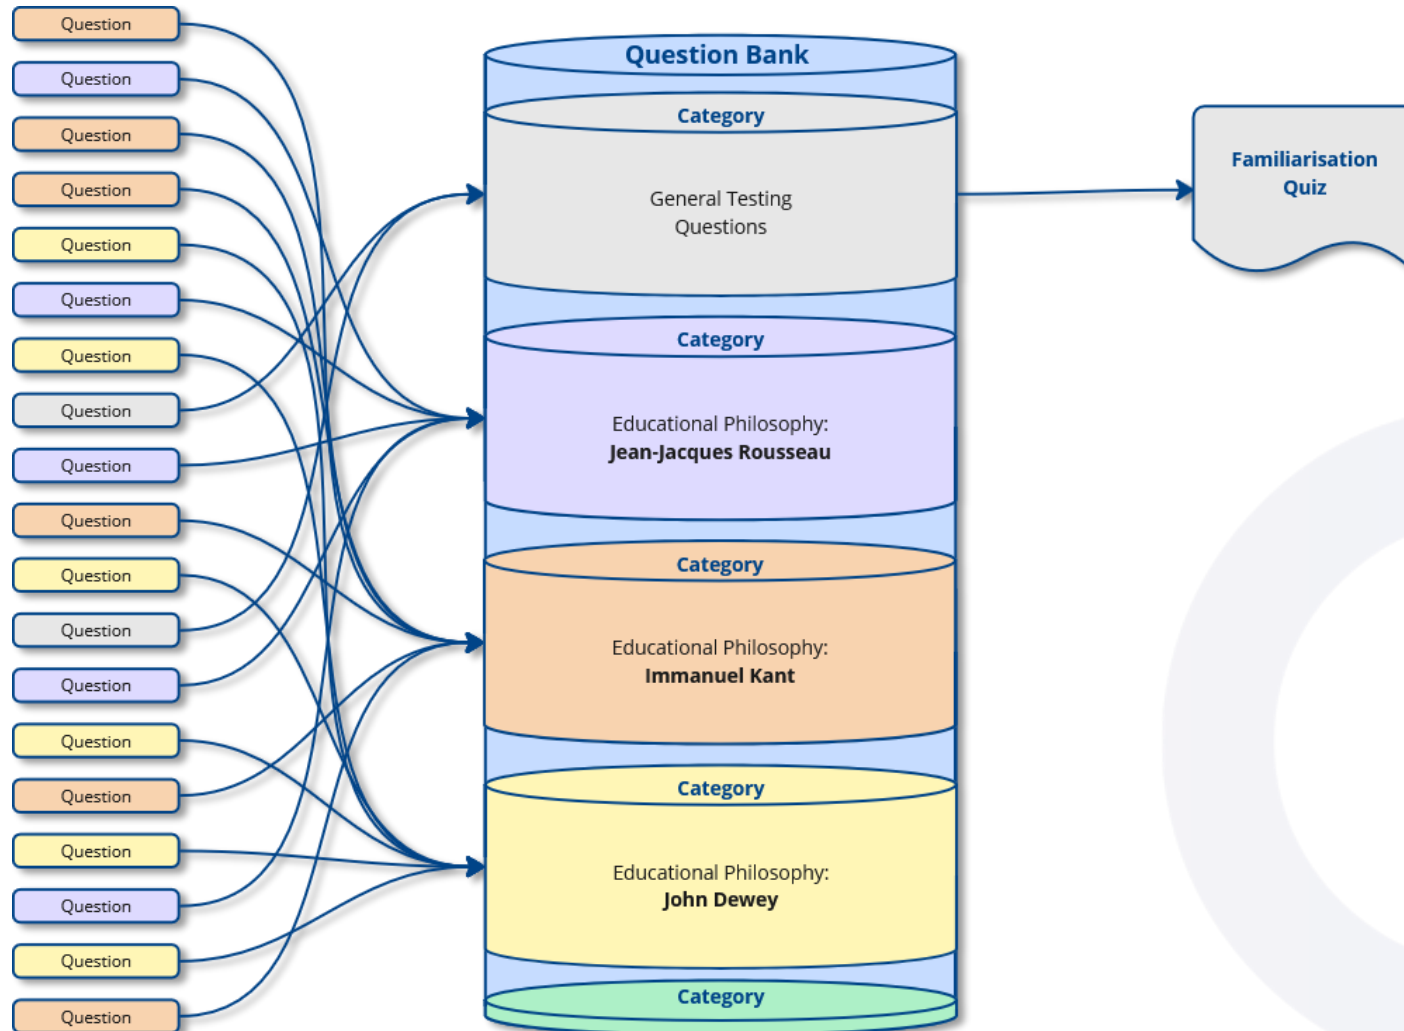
Question
Question
Question
Question
Question
Question
Question
Question
Question
Question
Question
Question
Question
Question
Question
Question
Question
Question
Question

Question Bank

Category
General Testing Questions

Category
Educational Philosophy:
**Jean-Jacques Rousseau**

Category
Educational Philosophy:
**Immanuel Kant**

Category
Educational Philosophy:
**John Dewey**

Category

Familiarisation Quiz